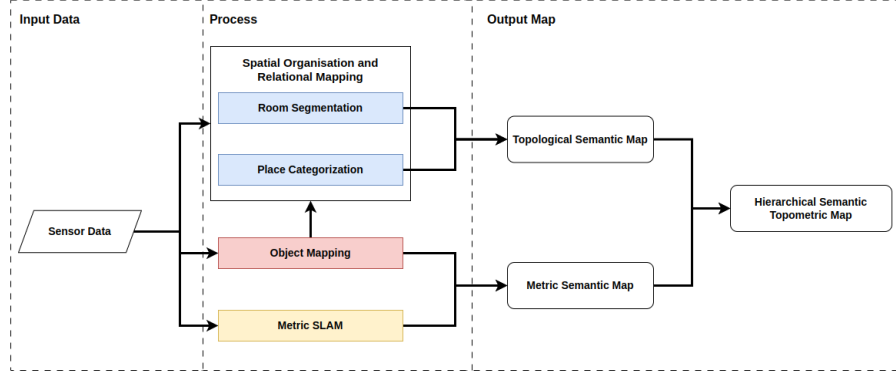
Input Data

Sensor Data

Process

Spatial Organisation and Relational Mapping

Room Segmentation

Place Categorization

Object Mapping

Metric SLAM

Output Map

Topological Semantic Map

Metric Semantic Map

Hierarchical Semantic Topometric Map